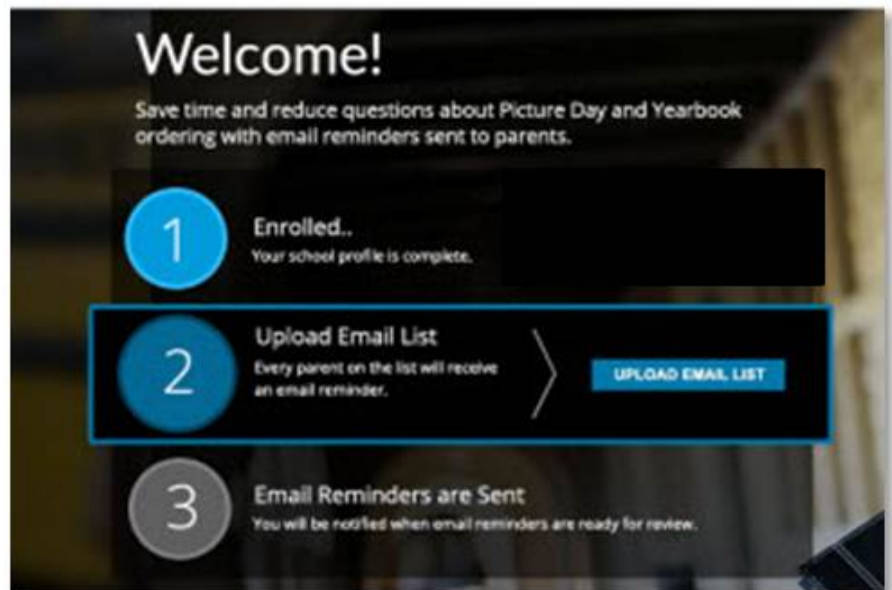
Welcome!

Save time and reduce questions about Picture Day and Yearbook ordering with email reminders sent to parents.

1

Enrolled..

Your school profile is complete.

2

Upload Email List

Every parent on the list will receive an email reminder.

UPLOAD EMAIL LIST

3

Email Reminders are Sent

You will be notified when email reminders are ready for review.